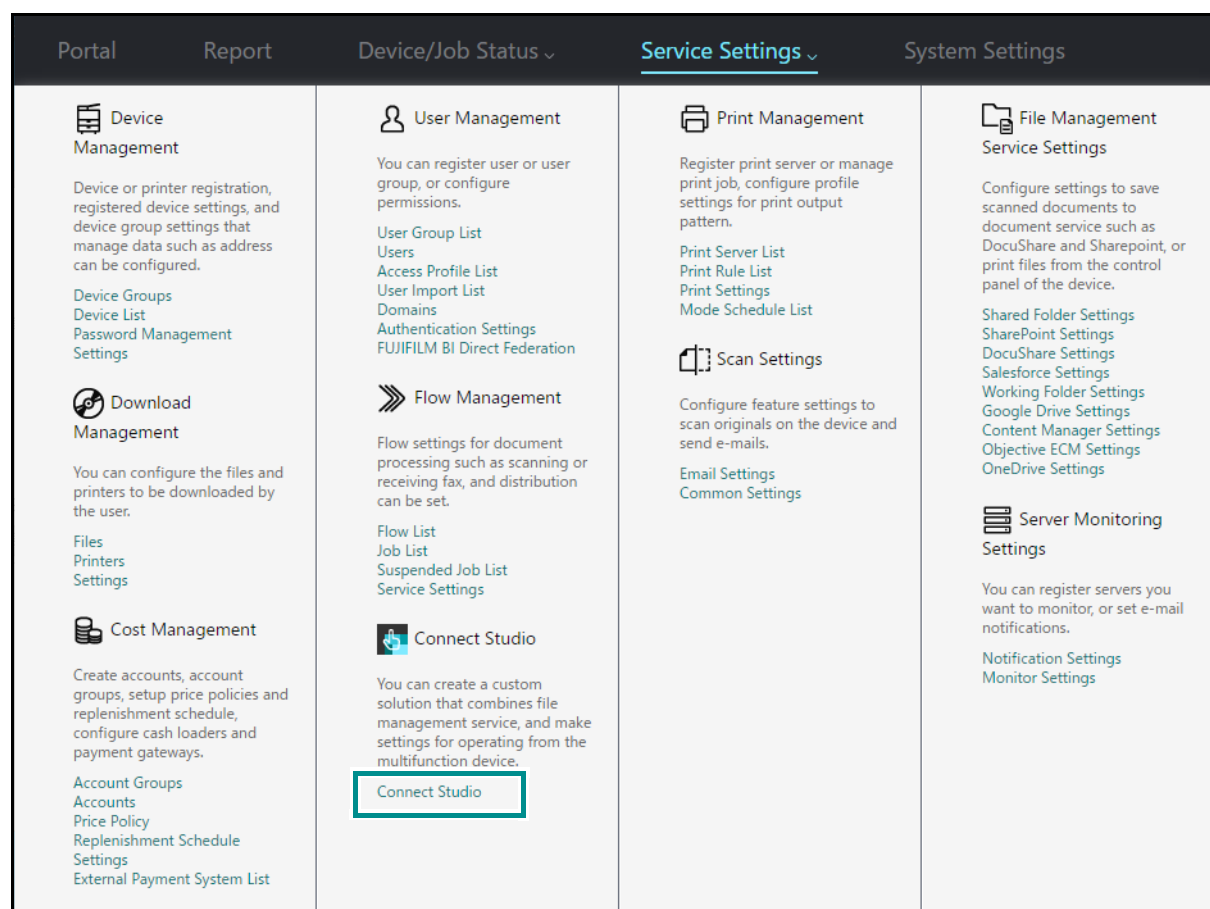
Portal Report Device/Job Status ⌄ Service Settings ⌄ System Settings

Device Management

Device or printer registration, registered device settings, and device group settings that manage data such as address can be configured.

Device Groups
Device List
Password Management Settings

Download Management

You can configure the files and printers to be downloaded by the user.

Files
Printers
Settings

Cost Management

Create accounts, account groups, setup price policies and replenishment schedule, configure cash loaders and payment gateways.

Account Groups
Accounts
Price Policy
Replenishment Schedule Settings
External Payment System List

User Management

You can register user or user group, or configure permissions.

User Group List
Users
Access Profile List
User Import List
Domains
Authentication Settings
FUJIFILM BI Direct Federation

Flow Management

Flow settings for document processing such as scanning or receiving fax, and distribution can be set.

Flow List
Job List
Suspended Job List
Service Settings

Connect Studio

You can create a custom solution that combines file management service, and make settings for operating from the multifunction device.

Connect Studio

Print Management

Register print server or manage print job, configure profile settings for print output pattern.

Print Server List
Print Rule List
Print Settings
Mode Schedule List

Scan Settings

Configure feature settings to scan originals on the device and send e-mails.

Email Settings
Common Settings

File Management Service Settings

Configure settings to save scanned documents to document service such as DocuShare and Sharepoint, or print files from the control panel of the device.

Shared Folder Settings
SharePoint Settings
DocuShare Settings
Salesforce Settings
Working Folder Settings
Google Drive Settings
Content Manager Settings
Objective ECM Settings
OneDrive Settings

Server Monitoring Settings

You can register servers you want to monitor, or set e-mail notifications.

Notification Settings
Monitor Settings